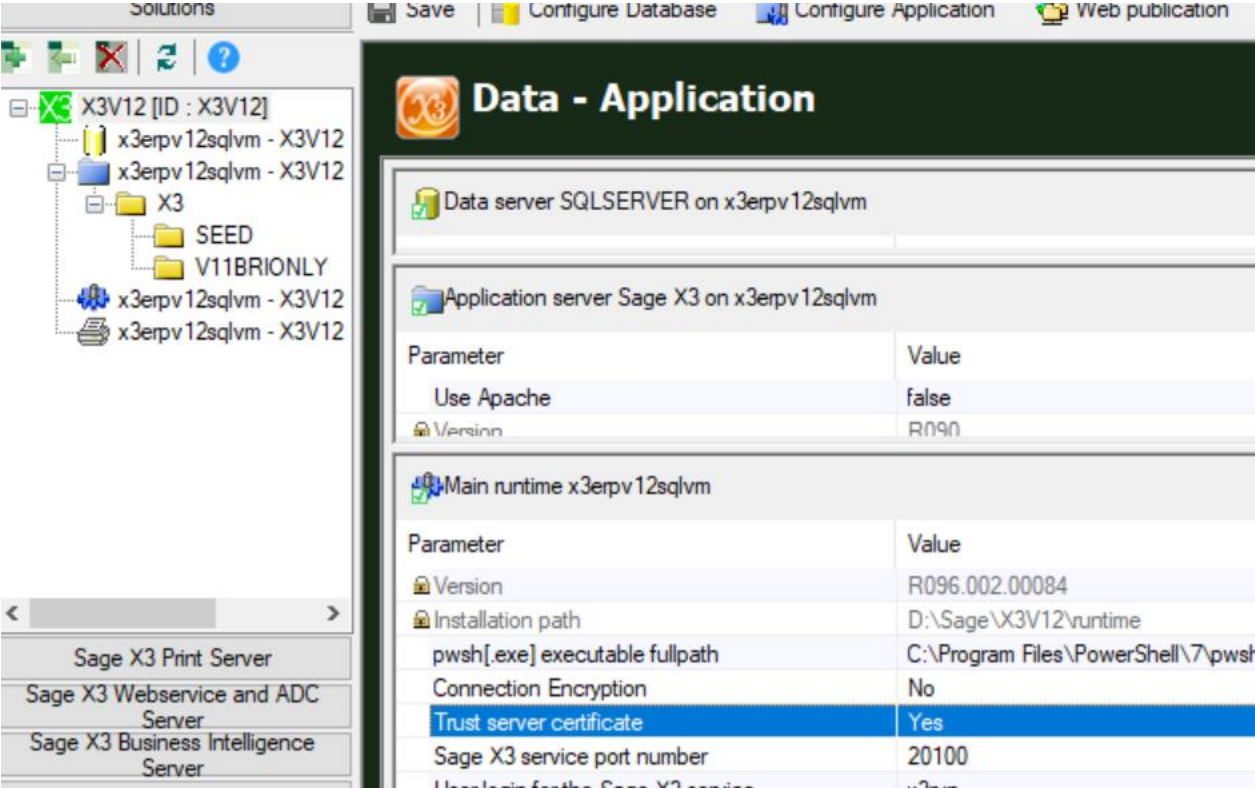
Solutions

Save | Configure Database | Configure Application | Web publication

X3V12 [ID : X3V12]
x3erpv12sqlvm - X3V12
x3erpv12sqlvm - X3V12
X3
SEED
V11BRIONLY
x3erpv12sqlvm - X3V12
x3erpv12sqlvm - X3V12

Sage X3 Print Server
Sage X3 Webservice and ADC Server
Sage X3 Business Intelligence Server

Data - Application

Data server SQLSERVER on x3erpv12sqlvm

Application server Sage X3 on x3erpv12sqlvm

| Parameter | Value |
|---|---|
| Use Apache | false |
| Version | R090 |

Main runtime x3erpv12sqlvm

| Parameter | Value |
|---|---|
| Version | R096.002.00084 |
| Installation path | D:\Sage\X3V12\runtime |
| pwsh[.exe] executable fullpath | C:\Program Files\PowerShell\7\pwsh |
| Connection Encryption | No |
| Trust server certificate | Yes |
| Sage X3 service port number | 20100 |
| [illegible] | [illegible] |